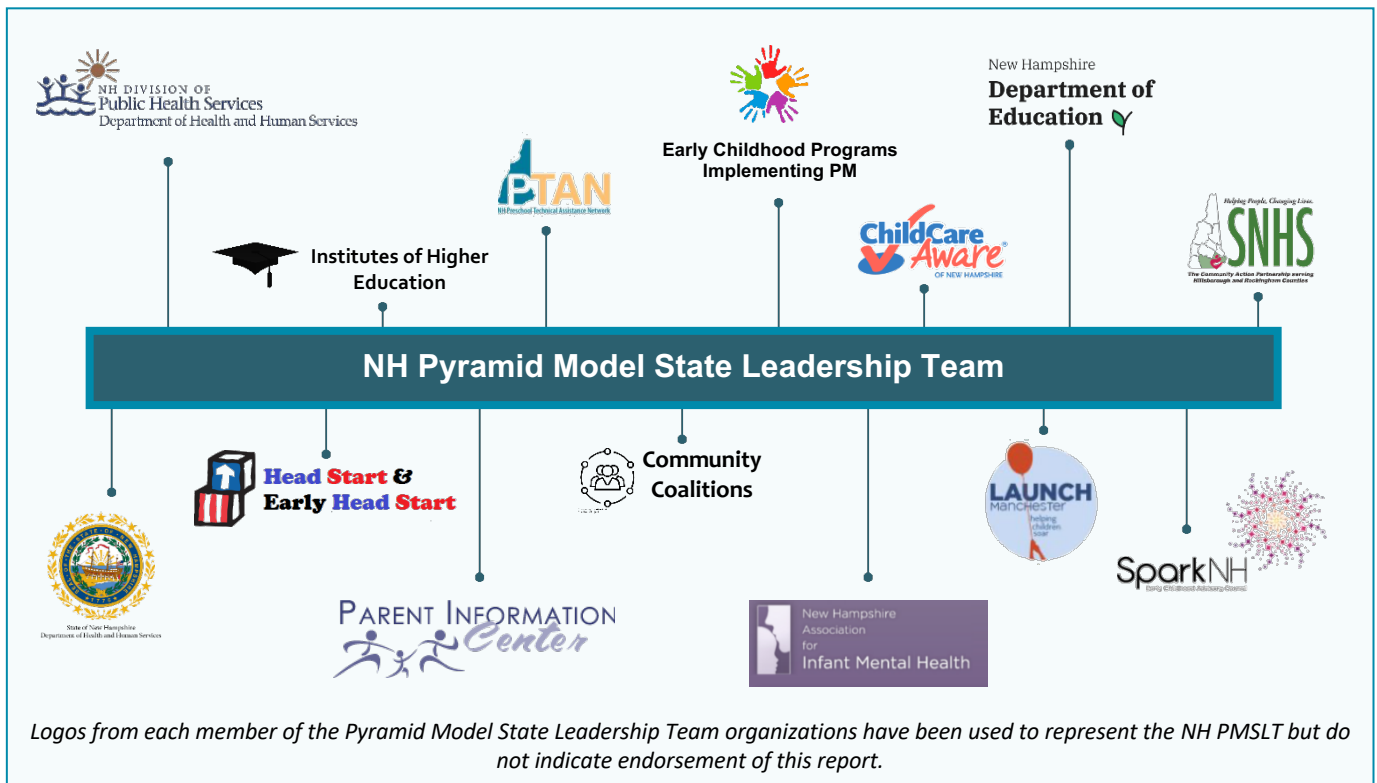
NH DIVISION OF
Public Health Services
Department of Health and Human Services

Institutes of Higher Education

PTAN
NH Preschool Technical Assistance Network

Early Childhood Programs Implementing PM

ChildCare Aware®
OF NEW HAMPSHIRE

New Hampshire
Department of Education

Helping People, Changing Lives.
SNHS
The Community Action Partnership serving Hillsborough and Rockingham Counties

NH Pyramid Model State Leadership Team

State of New Hampshire
Department of Health and Human Services

Head Start & Early Head Start

Parent Information Center

Community Coalitions

New Hampshire Association for Infant Mental Health

LAUNCH
Manchester
helping children soar

SparkNH
Early Childhood Advisory Council

Logos from each member of the Pyramid Model State Leadership Team organizations have been used to represent the NH PMSLT but do not indicate endorsement of this report.